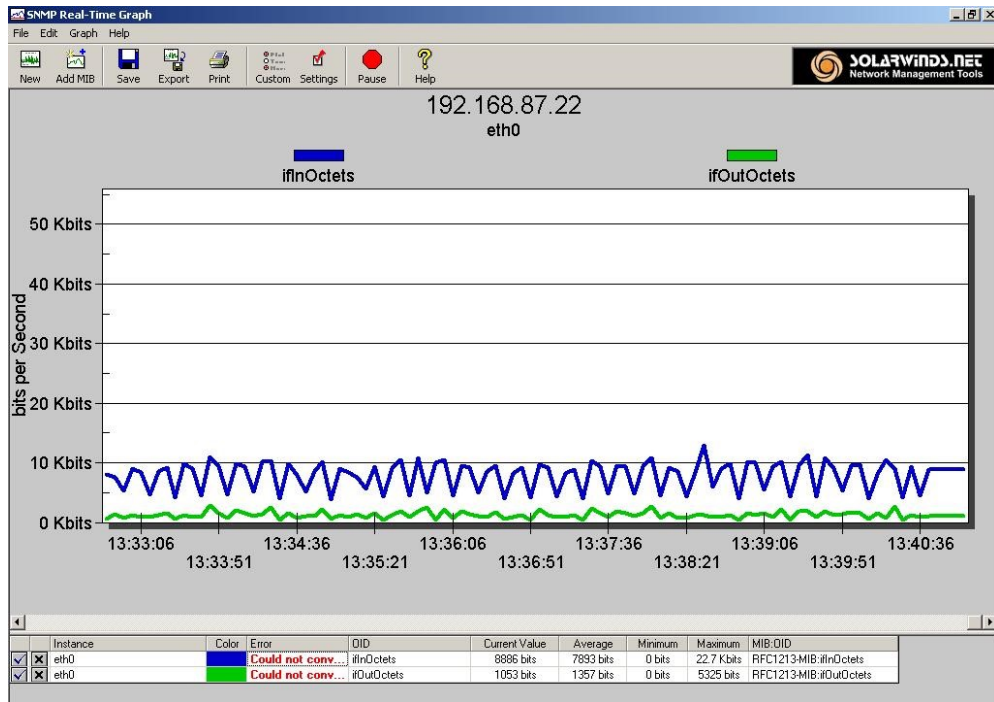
SNMP Real-Time Graph

File Edit Graph Help

New Add MIB Save Export Print Custom Settings Pause Help

SOLARWINDS.NET Network Management Tools

192.168.87.22
eth0

ifInOctets ifOutOctets

bits per Second

50 Kbits
40 Kbits
30 Kbits
20 Kbits
10 Kbits
0 Kbits

13:33:06 13:33:51 13:34:36 13:35:21 13:36:06 13:36:51 13:37:36 13:38:21 13:39:06 13:39:51 13:40:36

| | | Instance | Color | Error | OID | Current Value | Average | Minimum | Maximum | MIB:OID |
|---|---|---|---|---|---|---|---|---|---|---|
| ✓ | X | eth0 | | Could not conv... | ifInOctets | 8886 bits | 7893 bits | 0 bits | 22.7 Kbits | RFC1213-MIB:ifInOctets |
| ✓ | X | eth0 | | Could not conv... | ifOutOctets | 1053 bits | 1357 bits | 0 bits | 5325 bits | RFC1213-MIB:ifOutOctets |